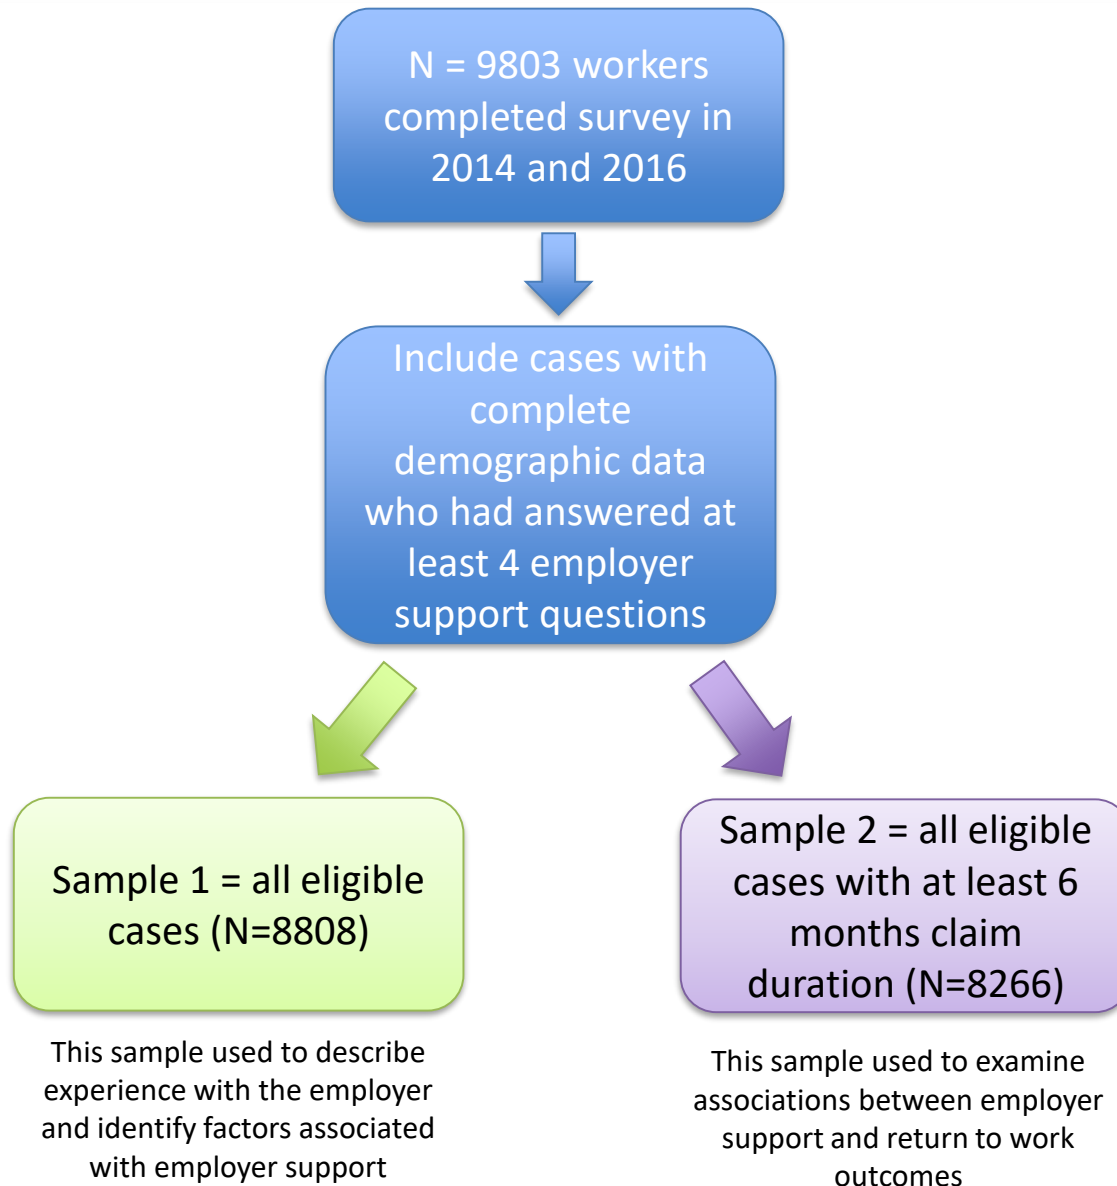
N = 9803 workers completed survey in 2014 and 2016

Include cases with complete demographic data who had answered at least 4 employer support questions

Sample 1 = all eligible cases (N=8808)

This sample used to describe experience with the employer and identify factors associated with employer support

Sample 2 = all eligible cases with at least 6 months claim duration (N=8266)

This sample used to examine associations between employer support and return to work outcomes